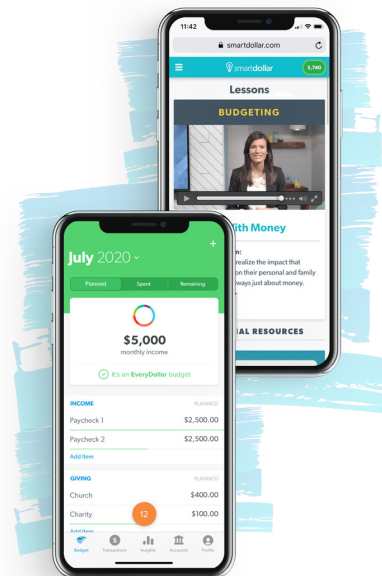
11:42

smartdollar.com

smartdollar

3,780

Lessons

BUDGETING

ith Money

n:

realize the impact that on their personal and family ways just about money.

IAL RESOURCES

July 2020

Planned

Spent

Remaining

$5,000

monthly income

It's an EveryDollar budget

INCOME

PLANNED

Paycheck 1

$2,500.00

Paycheck 2

$2,500.00

Add Item

GIVING

PLANNED

Church

$400.00

Charity

$100.00

12

Budget

Transactions

Insights

Accounts

Profile